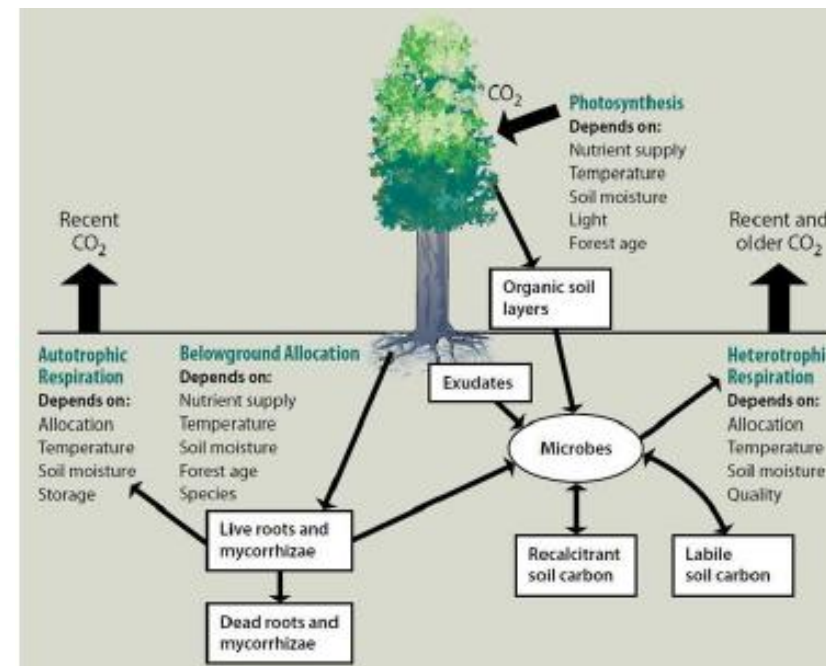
$CO_2$

Photosynthesis
Depends on:
Nutrient supply
Temperature
Soil moisture
Light
Forest age

Recent $CO_2$

Recent and older $CO_2$

Organic soil layers

Autotrophic Respiration
Depends on:
Allocation
Temperature
Soil moisture
Storage

Belowground Allocation
Depends on:
Nutrient supply
Temperature
Soil moisture
Forest age
Species

Exudates

Microbes

Heterotrophi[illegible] Respiration
Depends on:
Allocation
Temperature
Soil moisture
Quality

Live roots and mycorrhizae

Recalcitrant soil carbon

Labile soil carbon

Dead roots and mycorrhizae